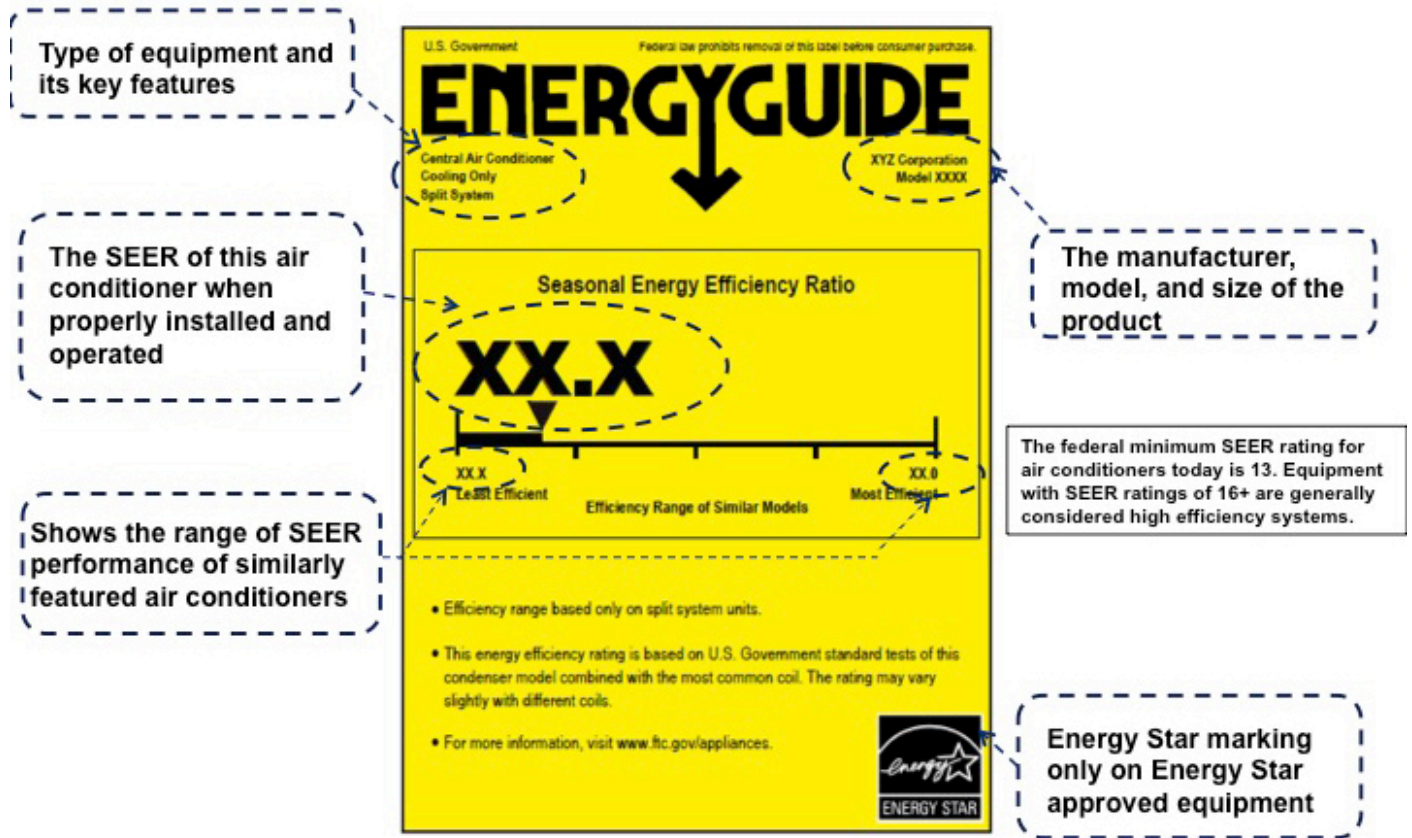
Type of equipment and its key features

U.S. Government

Federal law prohibits removal of this label before consumer purchase.

ENERGYGUIDE

Central Air Conditioner
Cooling Only
Split System

XYZ Corporation
Model XXXX

The SEER of this air conditioner when properly installed and operated

The manufacturer, model, and size of the product

Seasonal Energy Efficiency Ratio

XX.X

XX.X
Least Efficient

Efficiency Range of Similar Models

XX.0
Most Efficient

The federal minimum SEER rating for air conditioners today is 13. Equipment with SEER ratings of 16+ are generally considered high efficiency systems.

Shows the range of SEER performance of similarly featured air conditioners

• Efficiency range based only on split system units.

• This energy efficiency rating is based on U.S. Government standard tests of this condenser model combined with the most common coil. The rating may vary slightly with different coils.

• For more information, visit www.ftc.gov/appliances.

energy
ENERGY STAR

Energy Star marking only on Energy Star approved equipment